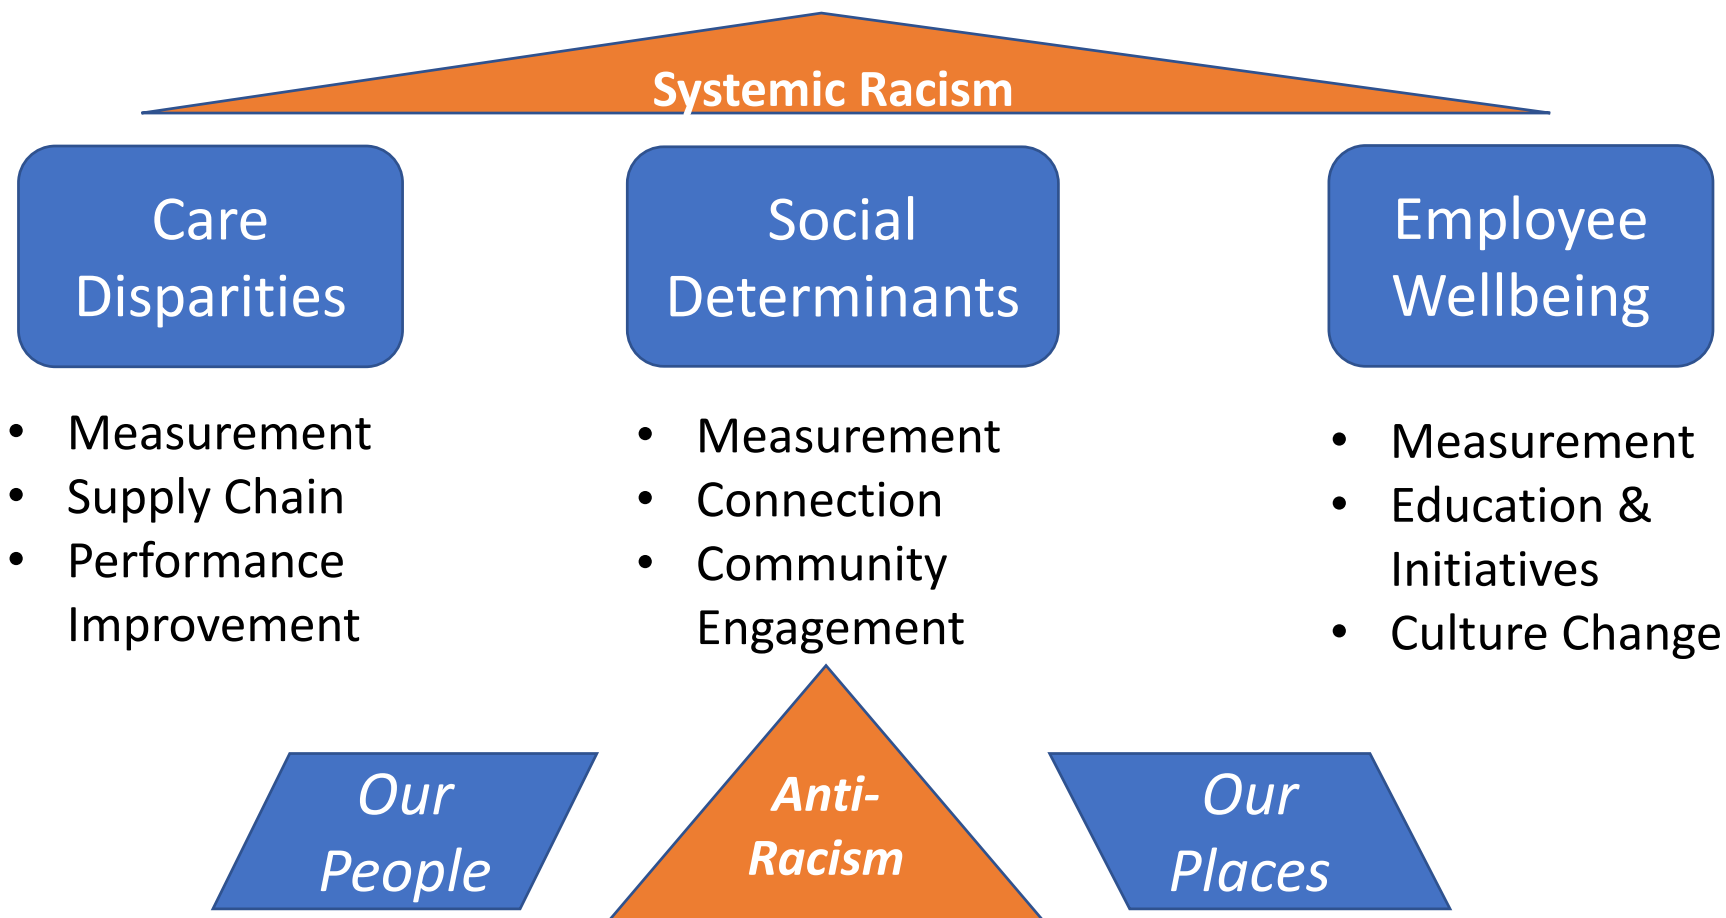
Systemic Racism

Care Disparities

Social Determinants

Employee Wellbeing

- Measurement
- Supply Chain
- Performance Improvement

- Measurement
- Connection
- Community Engagement

- Measurement
- Education & Initiatives
- Culture Change

Our People

Anti-Racism

Our Places